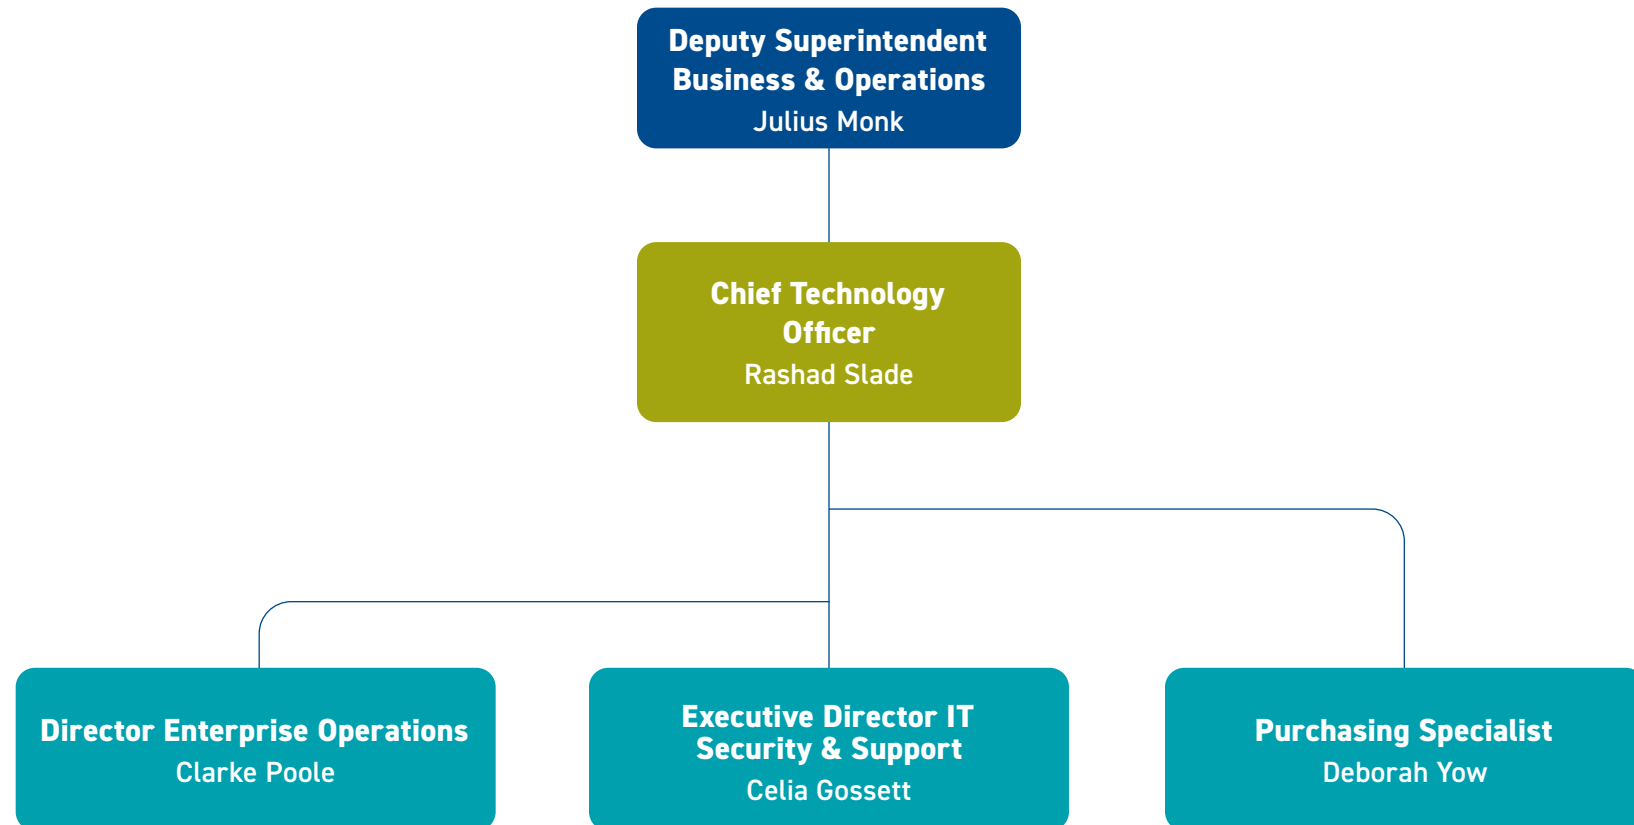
Deputy Superintendent
Business & Operations
Julius Monk

Chief Technology Officer
Rashad Slade

Director Enterprise Operations
Clarke Poole

Executive Director IT Security & Support
Celia Gossett

Purchasing Specialist
Deborah Yow